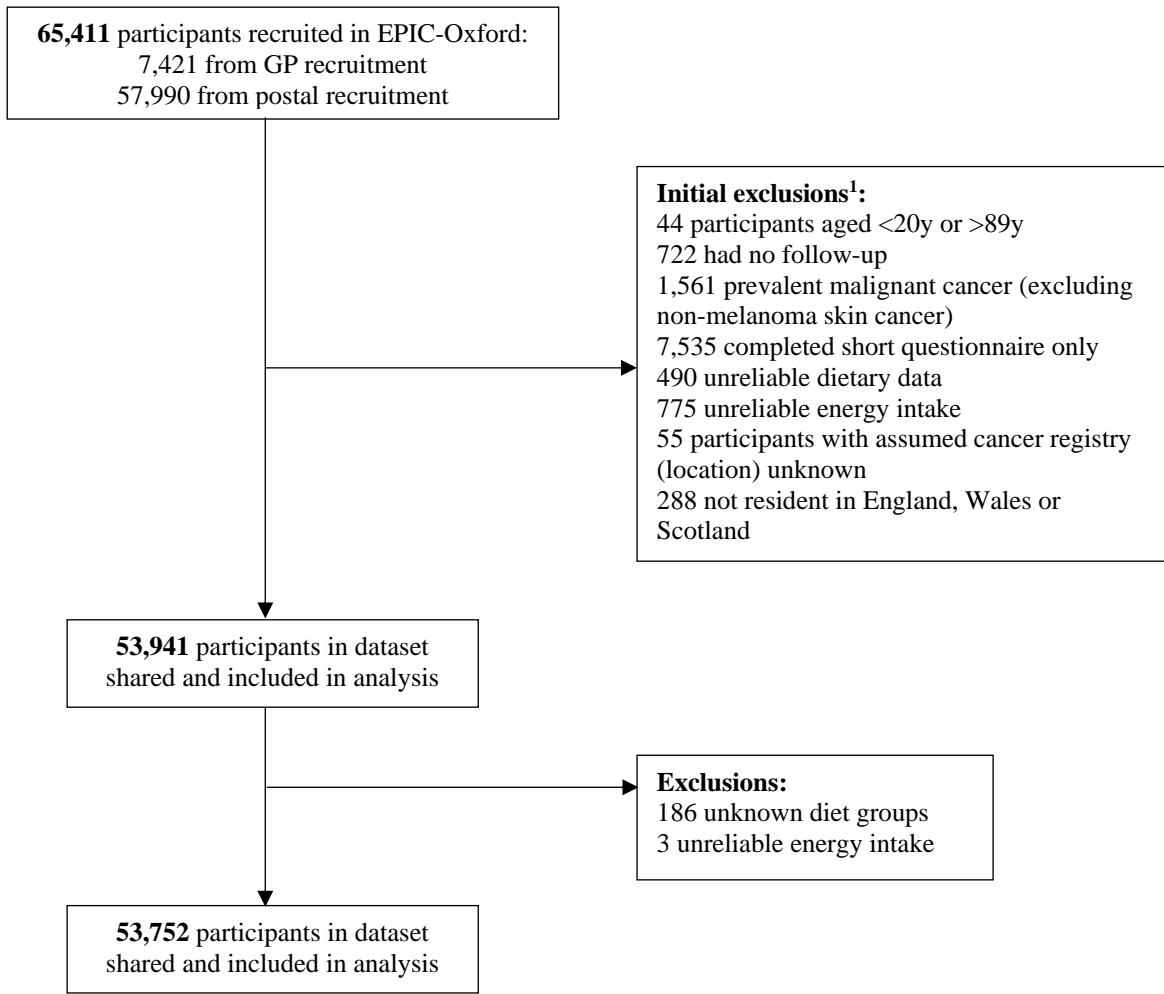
**65,411** participants recruited in EPIC-Oxford:
7,421 from GP recruitment
57,990 from postal recruitment

**Initial exclusions$^1$:**
44 participants aged <20y or >89y
722 had no follow-up
1,561 prevalent malignant cancer (excluding non-melanoma skin cancer)
7,535 completed short questionnaire only
490 unreliable dietary data
775 unreliable energy intake
55 participants with assumed cancer registry (location) unknown
288 not resident in England, Wales or Scotland

**53,941** participants in dataset shared and included in analysis

**Exclusions:**
186 unknown diet groups
3 unreliable energy intake

**53,752** participants in dataset shared and included in analysis